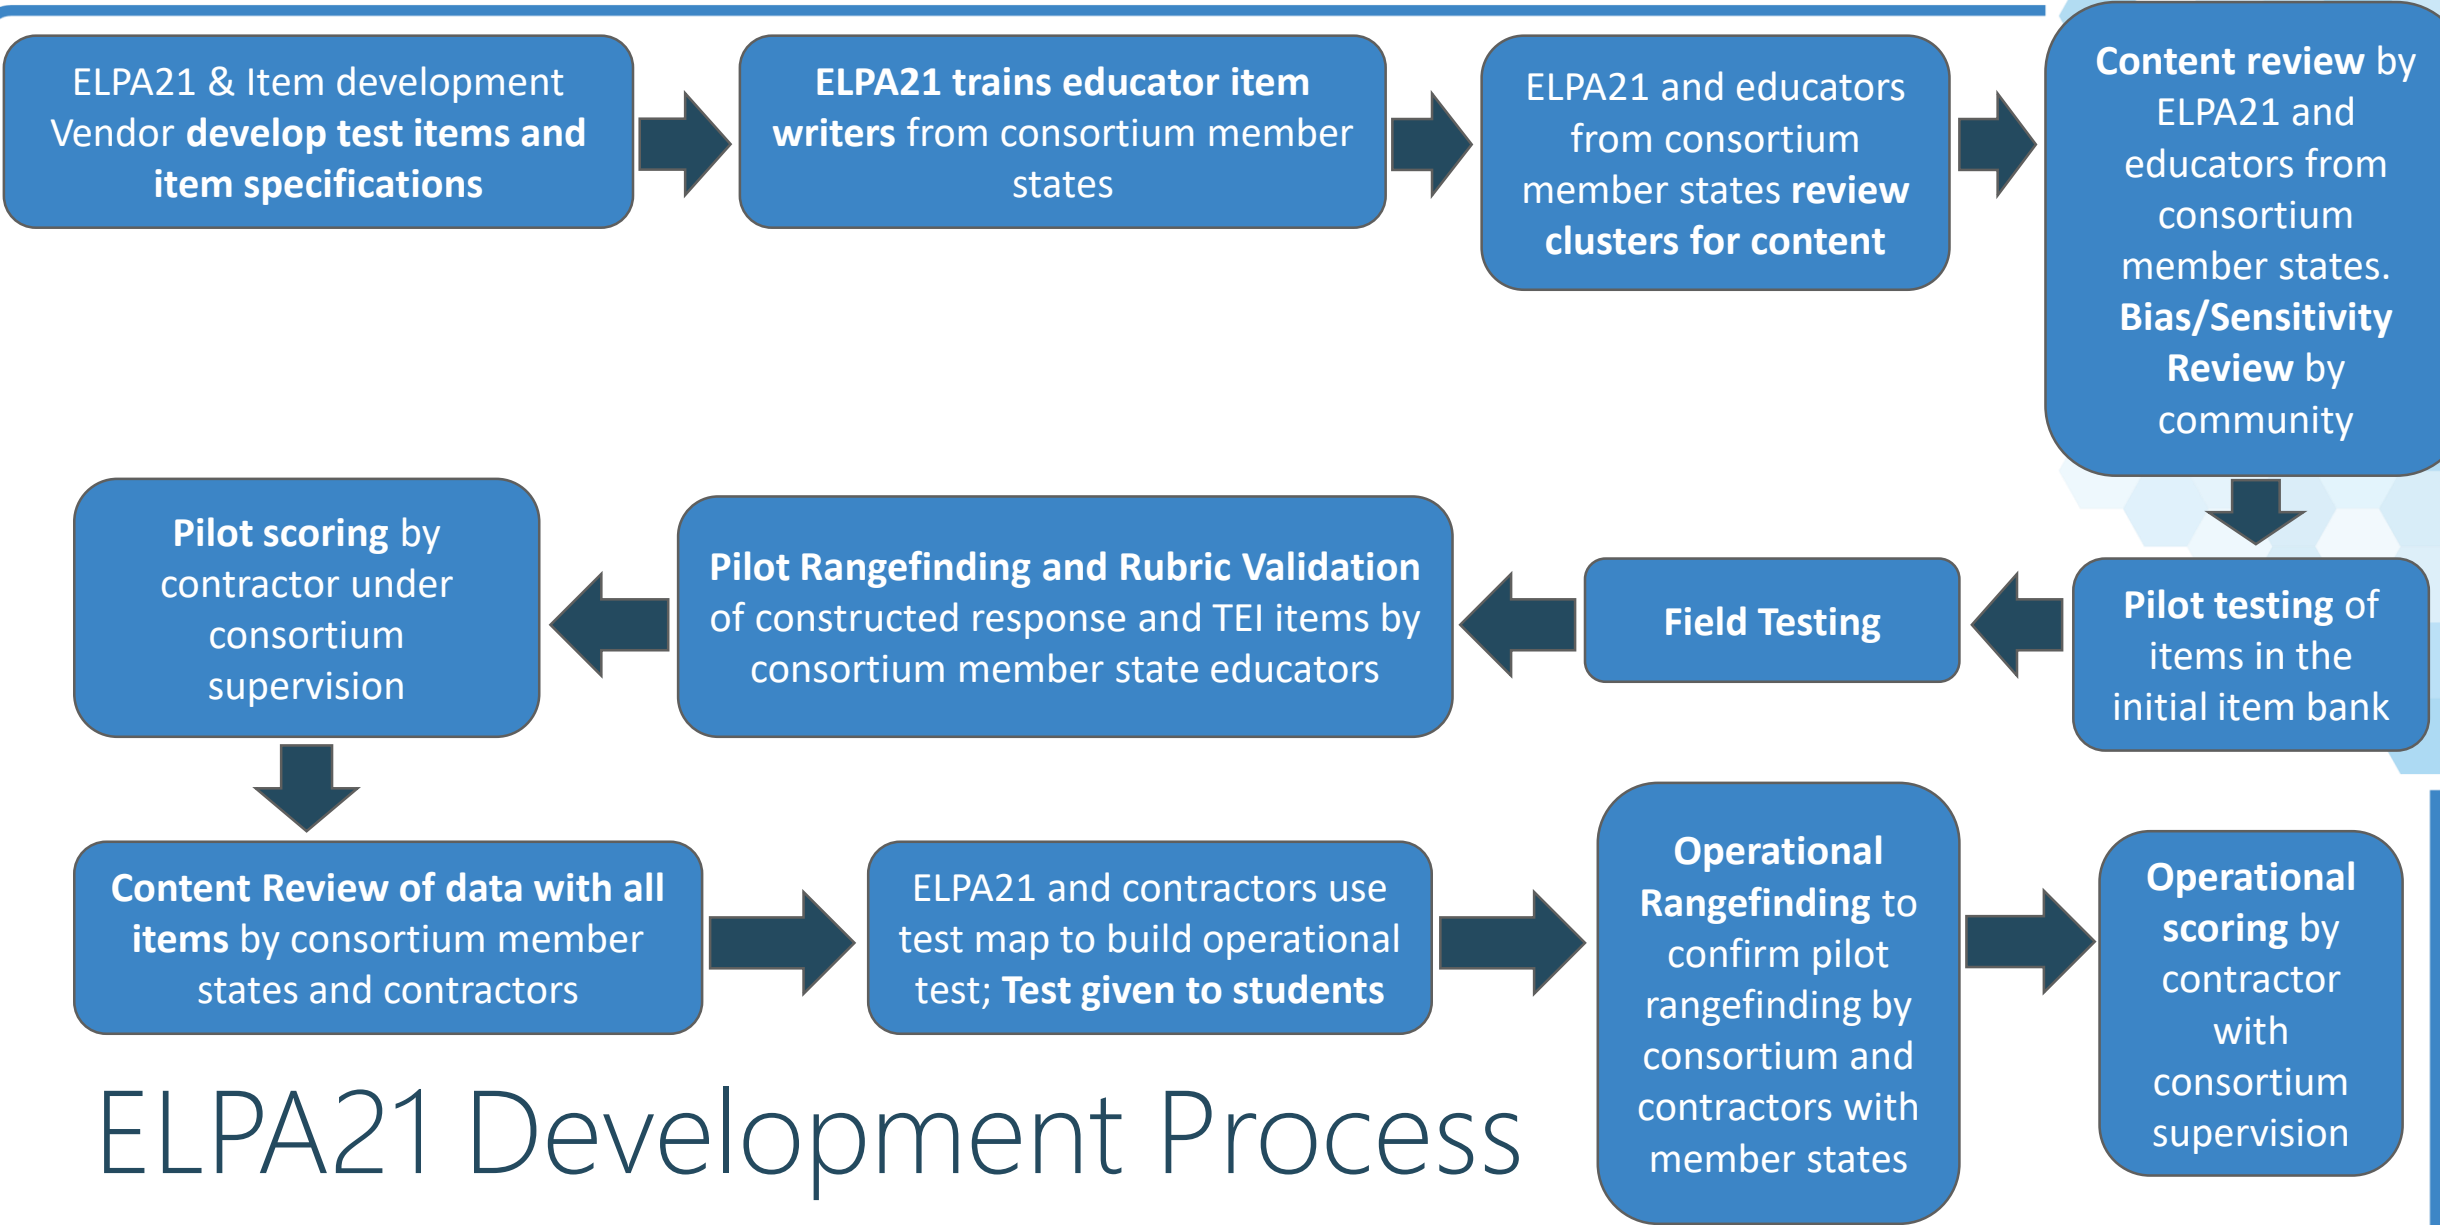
ELPA21 & Item development Vendor develop test items and item specifications

ELPA21 trains educator item writers from consortium member states

ELPA21 and educators from consortium member states review clusters for content

Content review by ELPA21 and educators from consortium member states. Bias/Sensitivity Review by community

Pilot testing of items in the initial item bank

Field Testing

Pilot Rangefinding and Rubric Validation of constructed response and TEI items by consortium member state educators

Pilot scoring by contractor under consortium supervision

Content Review of data with all items by consortium member states and contractors

ELPA21 and contractors use test map to build operational test; Test given to students

Operational Rangefinding to confirm pilot rangefinding by consortium and contractors with member states

Operational scoring by contractor with consortium supervision

ELPA21 Development Process